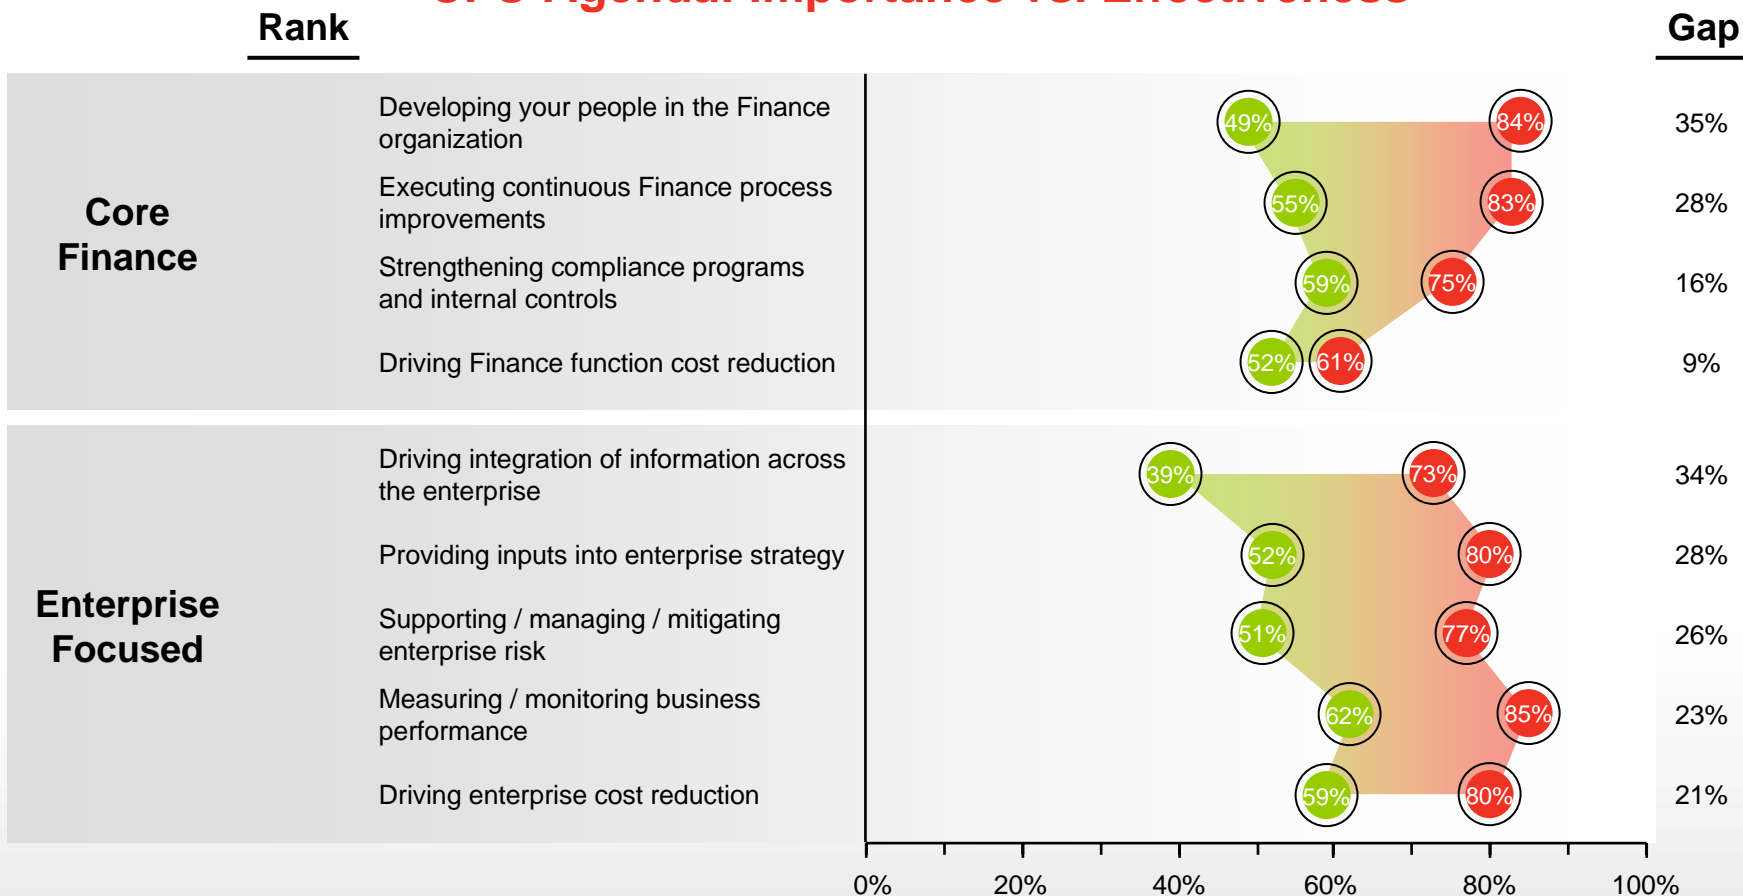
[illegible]

Rank

Gap

Core Finance

Developing your people in the Finance organization

49%

84%

35%

Executing continuous Finance process improvements

55%

83%

28%

Strengthening compliance programs and internal controls

59%

75%

16%

Driving Finance function cost reduction

52%

61%

9%

Enterprise Focused

Driving integration of information across the enterprise

39%

73%

34%

Providing inputs into enterprise strategy

52%

80%

28%

Supporting / managing / mitigating enterprise risk

51%

77%

26%

Measuring / monitoring business performance

62%

85%

23%

Driving enterprise cost reduction

59%

80%

21%

0%

20%

40%

60%

80%

100%